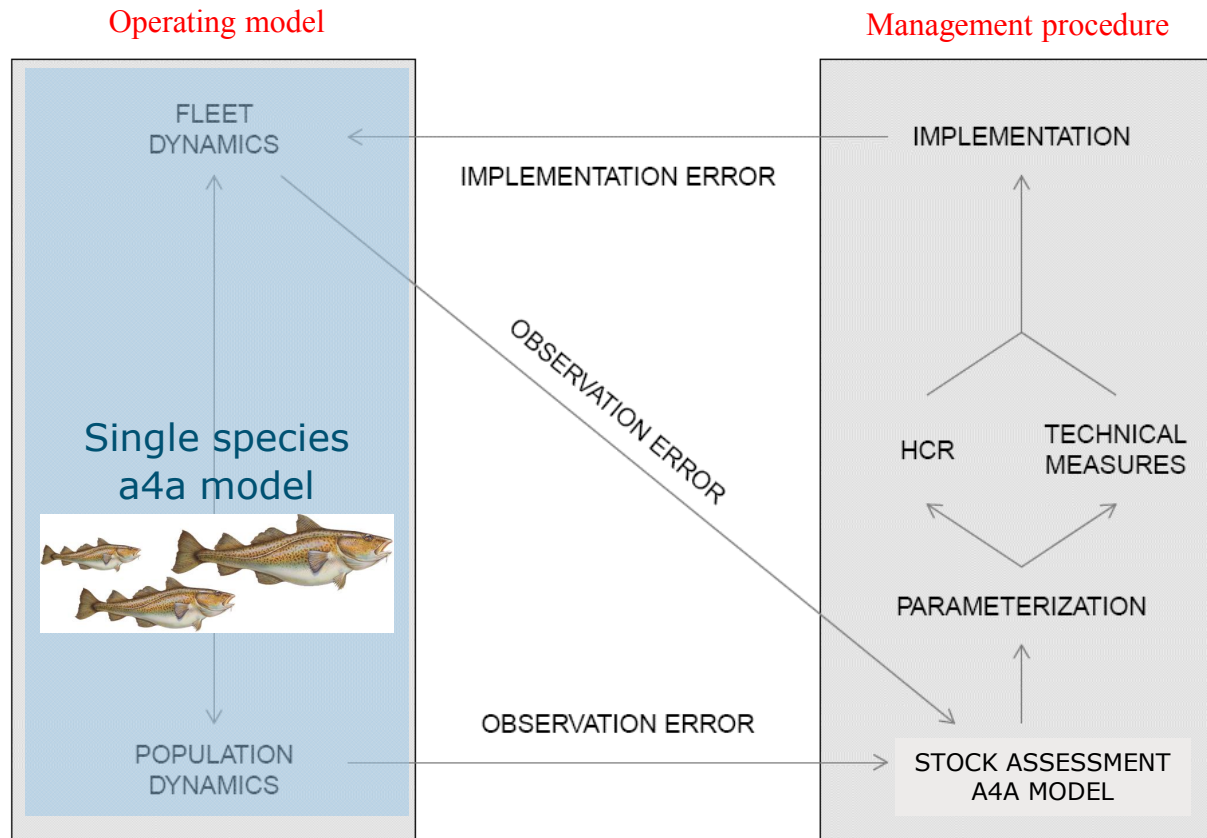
Operating model

FLEET DYNAMICS

Single species a4a model

POPULATION DYNAMICS

IMPLEMENTATION ERROR

OBSERVATION ERROR

OBSERVATION ERROR

Management procedure

IMPLEMENTATION

HCR

TECHNICAL MEASURES

PARAMETERIZATION

STOCK ASSESSMENT A4A MODEL